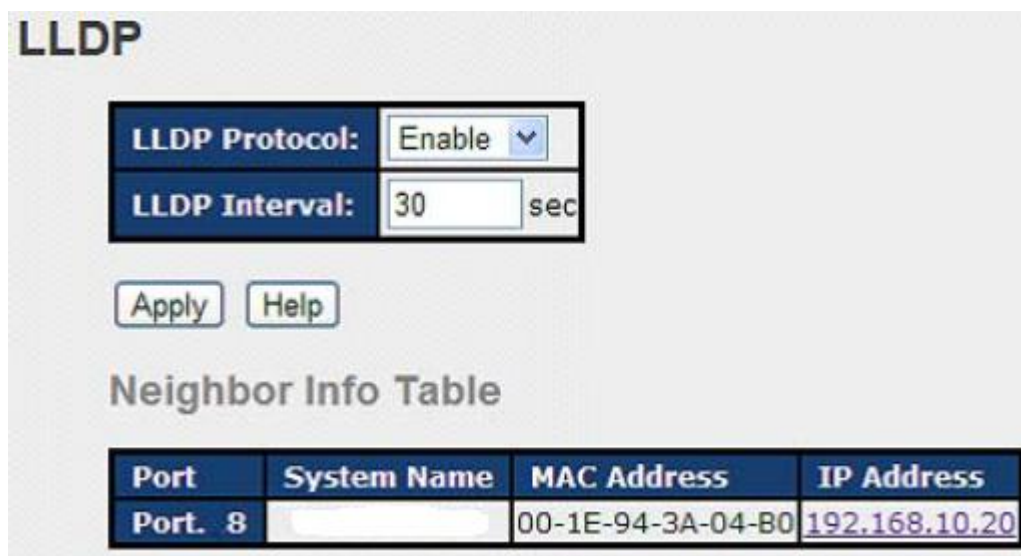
LLDP

| LLDP Protocol: | Enable |
|---|---|
| LLDP Interval: | 30 sec |

Apply Help

Neighbor Info Table

| Port | System Name | MAC Address | IP Address |
|---|---|---|---|
| Port. 8 | | 00-1E-94-3A-04-B0 | 192.168.10.20 |